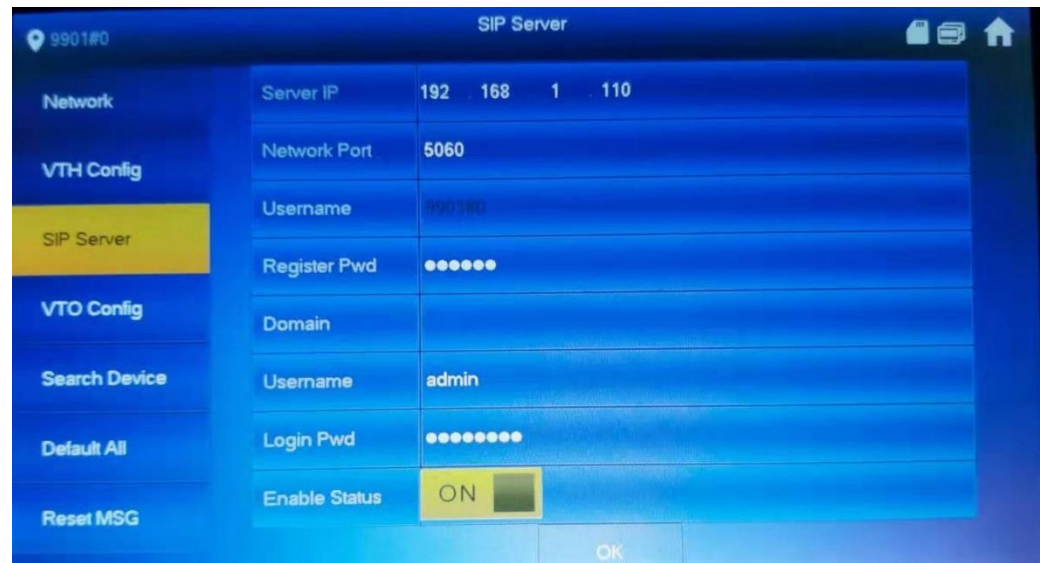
9901#0

SIP Server

Network

VTH Config

SIP Server

VTO Config

Search Device

Default All

Reset MSG

| | |
|---|---|
| Server IP | 192 . 168 . 1 . 110 |
| Network Port | 5060 |
| Username | 9901#0 |
| Register Pwd | •••••• |
| Domain | |
| Username | admin |
| Login Pwd | •••••••• |
| Enable Status | ON |

OK